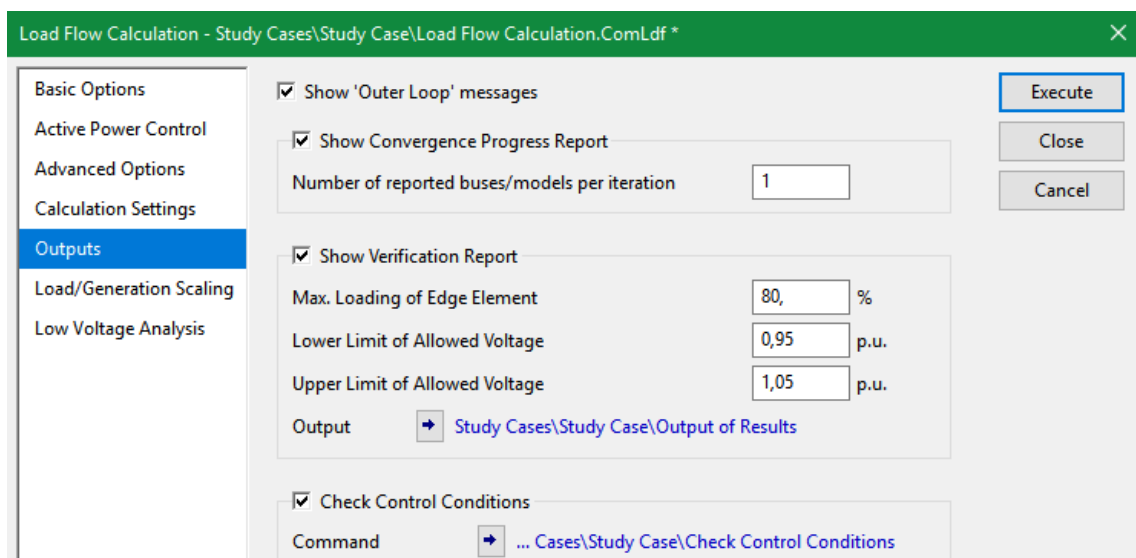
Load Flow Calculation - Study Cases\Study Case\Load Flow Calculation.ComLdf *

Basic Options
Active Power Control
Advanced Options
Calculation Settings
Outputs
Load/Generation Scaling
Low Voltage Analysis

Show 'Outer Loop' messages

Show Convergence Progress Report
Number of reported buses/models per iteration 1

Show Verification Report
Max. Loading of Edge Element 80, %
Lower Limit of Allowed Voltage 0,95 p.u.
Upper Limit of Allowed Voltage 1,05 p.u.
Output Study Cases\Study Case\Output of Results

Check Control Conditions
Command ... Cases\Study Case\Check Control Conditions

Execute
Close
Cancel